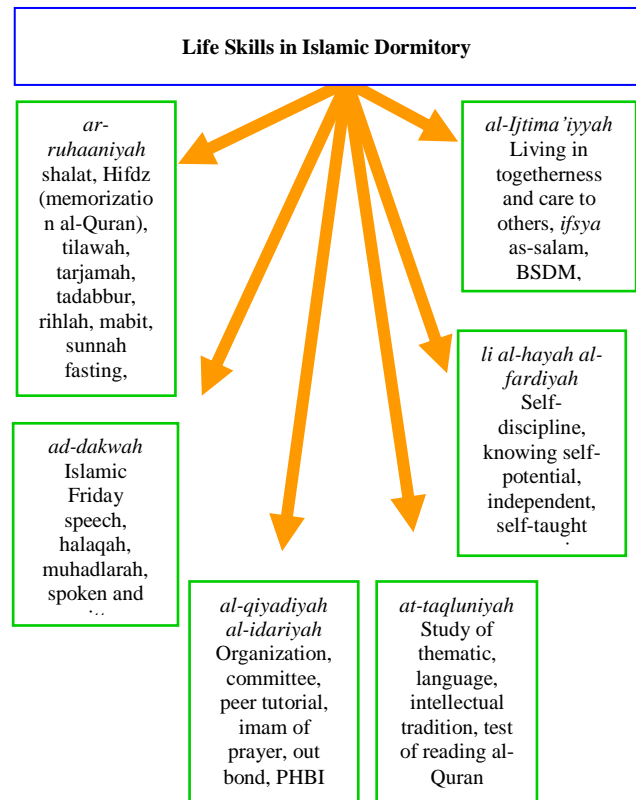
Life Skills in Islamic Dormitory

*ar-ruhaaniyah*
shalat, Hifdz (memorization al-Quran), tilawah, tarjamah, tadabbur, rihlah, mabit, sunnah fasting,

*al-Ijtima'iyyah*
Living in togetherness and care to others, *ifsya* as-salam, BSDM,

*li al-hayah al-fardiyah*
Self-discipline, knowing self-potential, independent, self-taught

*ad-dakwah*
Islamic Friday speech, halaqah, muhadlarah, spoken and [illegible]

*al-qiyadiyah al-idariyah*
Organization, committee, peer tutorial, imam of prayer, out bond, PHBI

*at-taqluniyah*
Study of thematic, language, intellectual tradition, test of reading al-Quran